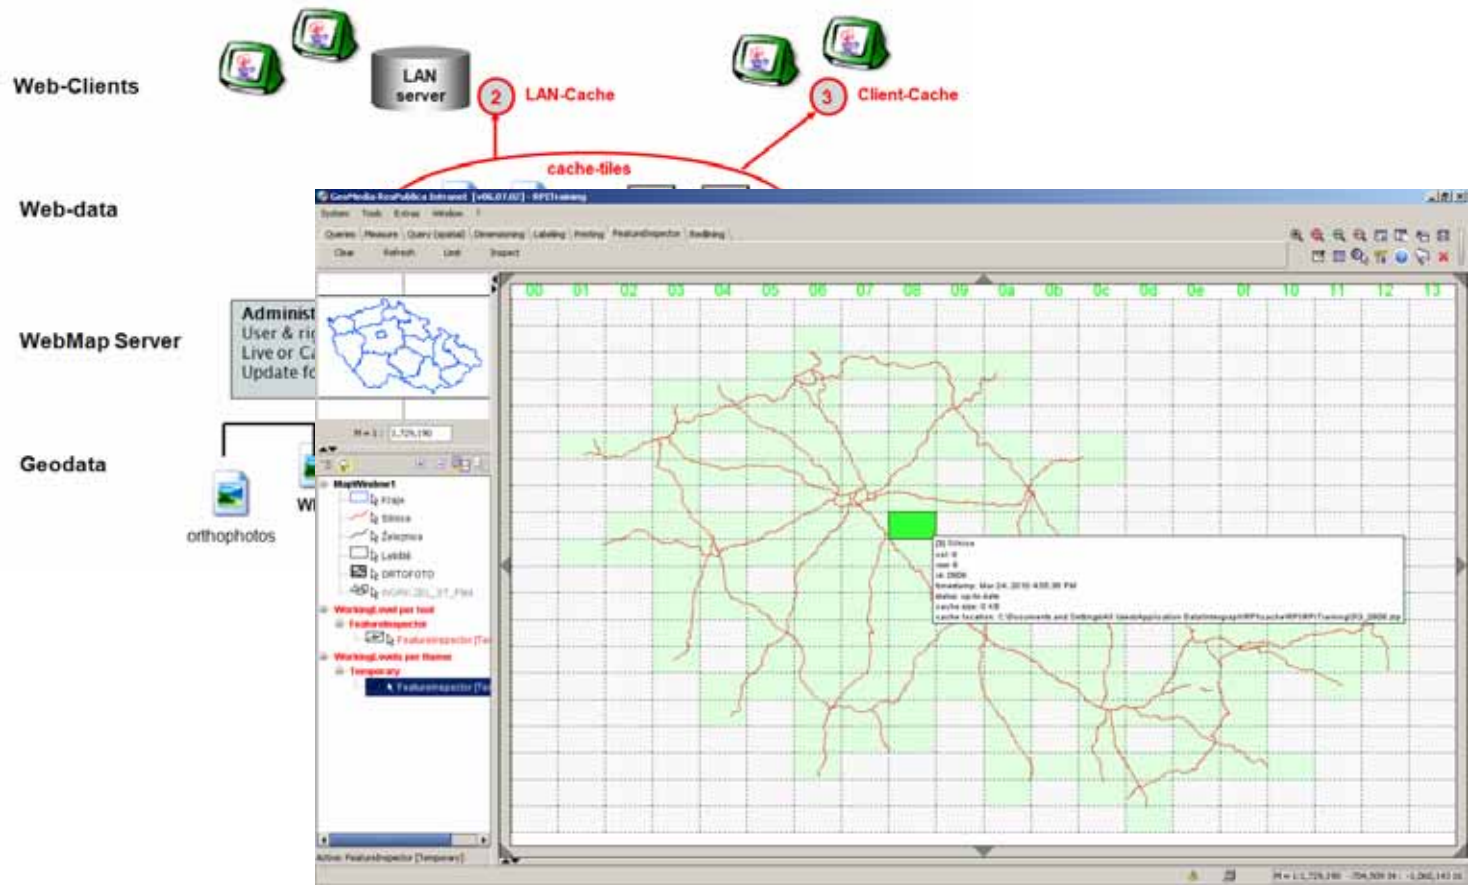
Web-Clients

LAN server

2 LAN-Cache

3 Client-Cache

cache-tiles

Web-data

WebMap Server

Administ
User & ri
Live or C
Update fo

Geodata

orthophotos

W

GeoMedia ResPublica Intranet [v06.07.02] - RPITraining

System Tools Extras Window ?

Queries Measure Query (spatial) Dimensioning Labeling Printing FeatureInspector Redlining

Clear Refresh Unit Inspect

M = 1 : 1.729.190

MapWindow1
Kraje
Silnice
Železnice
Letiště
ORTOFOTO
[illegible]
WorkingLevel per tool
FeatureInspector
FeatureInspector [Te
WorkingLevels per theme
Temporary
FeatureInspector [Te

00 01 02 03 04 05 06 07 08 09 0a 0b 0c 0d 0e 0f 10 11 12 13

[8] Silnice
col: 8
row: 8
id: 0808
timestamp: Mar 24, 2010 4:55:38 PM
status: up-to-date
cache size: 0 KB
cache location: C:\Documents and Settings\All Users\Application Data\Intergraph\RPI\cache\RPI\RPITraining\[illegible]_0808.zip

Active: FeatureInspector [Temporary]

M = 1:1,729,190 -704,309 m : -1,060,143 m